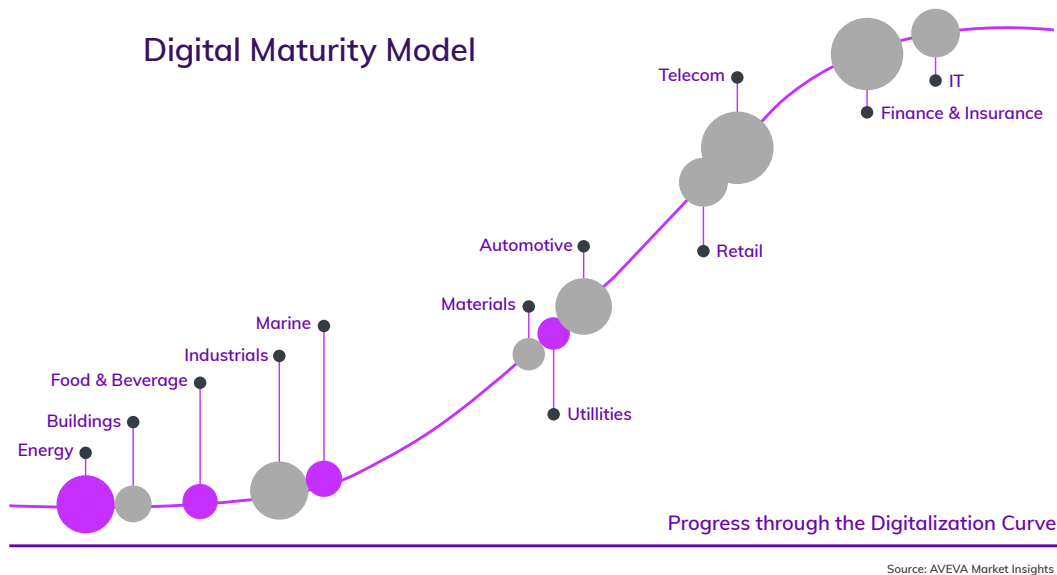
Digital Maturity Model

Telecom

IT

Finance & Insurance

Retail

Automotive

Materials

Utillities

Marine

Industrials

Food & Beverage

Buildings

Energy

Progress through the Digitalization Curve

Source: AVEVA Market Insights